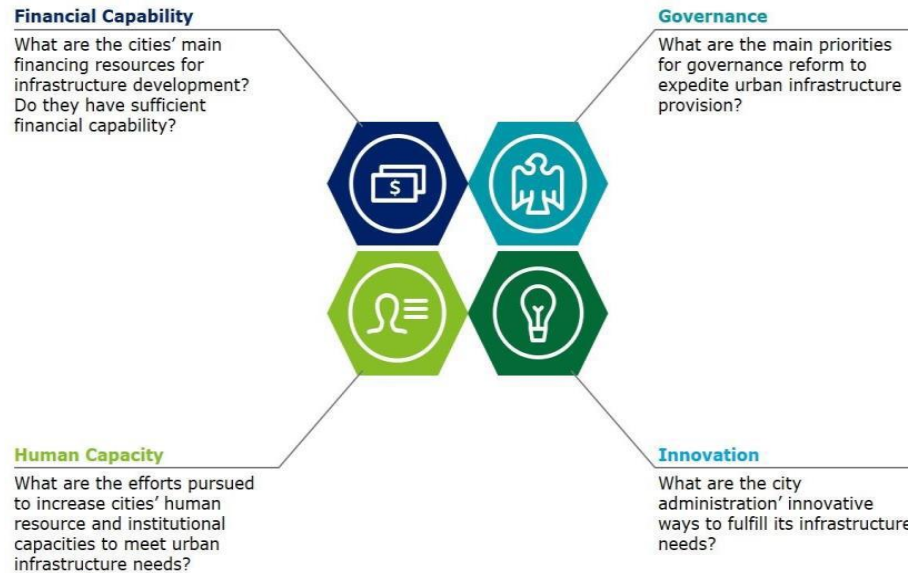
Financial Capability
What are the cities' main financing resources for infrastructure development? Do they have sufficient financial capability?

Governance
What are the main priorities for governance reform to expedite urban infrastructure provision?

$

Human Capacity
What are the efforts pursued to increase cities' human resource and institutional capacities to meet urban infrastructure needs?

Innovation
What are the city administration' innovative ways to fulfill its infrastructure needs?